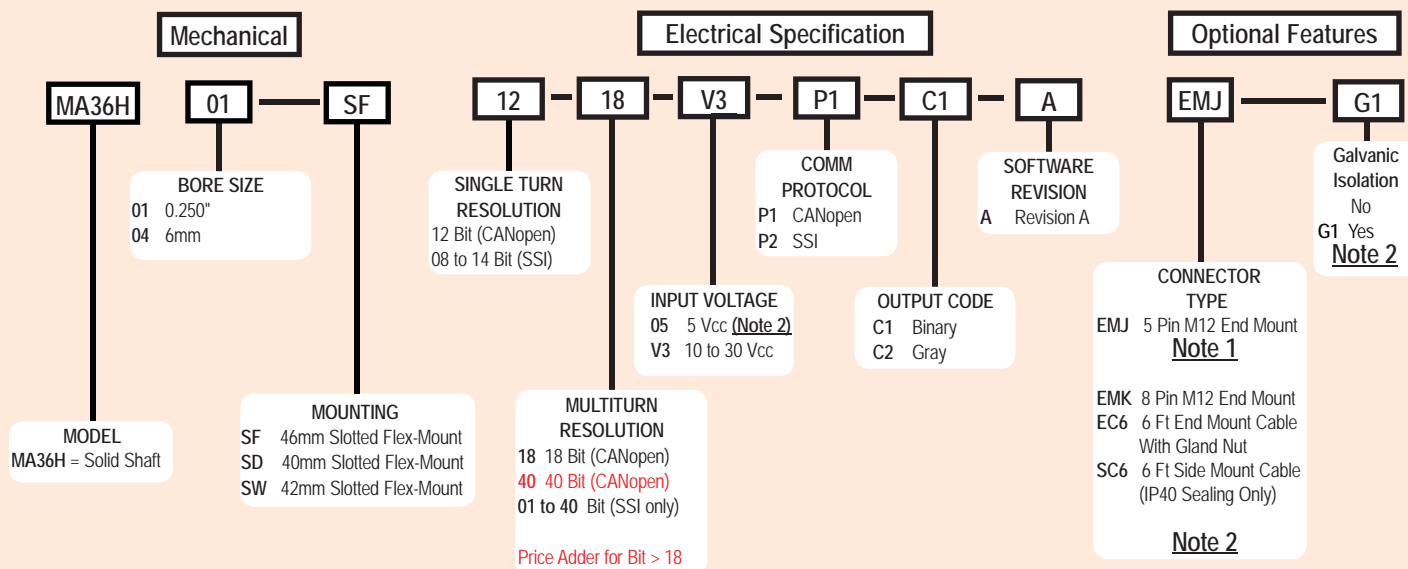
Mechanical

Electrical Specification

Optional Features

MA36H

01

SF

12

18

V3

P1

C1

A

EMJ

G1

BORE SIZE
01 0.250"
04 6mm

SINGLE TURN RESOLUTION
12 Bit (CANopen)
08 to 14 Bit (SSI)

COMM PROTOCOL
P1 CANopen
P2 SSI

SOFTWARE REVISION
A Revision A

Galvanic Isolation
No
G1 Yes
Note 2

INPUT VOLTAGE
05 5 Vcc (Note 2)
V3 10 to 30 Vcc

OUTPUT CODE
C1 Binary
C2 Gray

CONNECTOR TYPE
EMJ 5 Pin M12 End Mount
Note 1

EMK 8 Pin M12 End Mount
EC6 6 Ft End Mount Cable With Gland Nut
SC6 6 Ft Side Mount Cable (IP40 Sealing Only)

Note 2

MULTITURN RESOLUTION
18 18 Bit (CANopen)
40 40 Bit (CANopen)
01 to 40 Bit (SSI only)

Price Adder for Bit > 18

MOUNTING
SF 46mm Slotted Flex-Mount
SD 40mm Slotted Flex-Mount
SW 42mm Slotted Flex-Mount

MODEL
MA36H = Solid Shaft